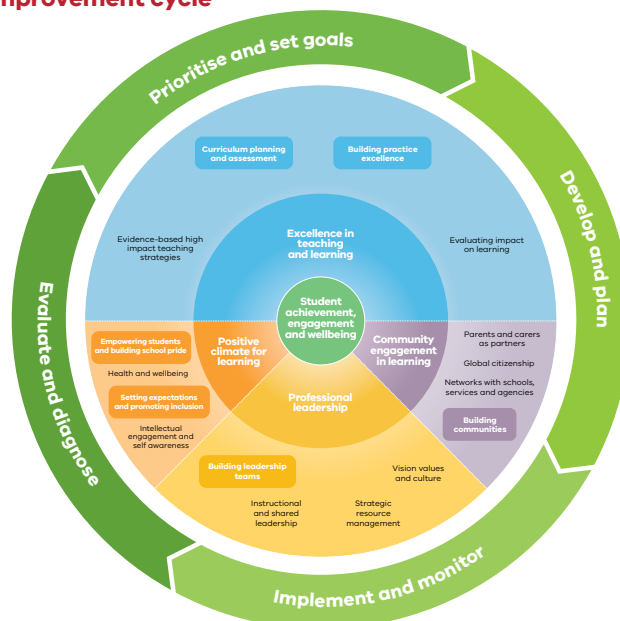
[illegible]nprovement cycle

Prioritise and set goals

Develop and plan

Implement and monitor

Evaluate and diagnose

Curriculum planning and assessment

Building practice excellence

Evidence-based high impact teaching strategies

Excellence in teaching and learning

Evaluating impact on learning

Student achievement, engagement and wellbeing

Empowering students and building school pride

Positive climate for learning

Health and wellbeing

Setting expectations and promoting inclusion

Intellectual engagement and self awareness

Community engagement in learning

Parents and carers as partners

Global citizenship

Networks with schools, services and agencies

Building communities

Professional leadership

Building leadership teams

Vision values and culture

Instructional and shared leadership

Strategic resource management